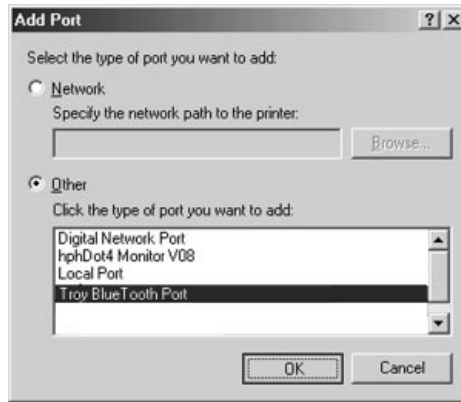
Add Port

?

×

Select the type of port you want to add:

Network

Specify the network path to the printer:

Browse...

Other

Click the type of port you want to add:

Digital Network Port
hphDot4 Monitor V08
Local Port
Troy BlueTooth Port

OK

Cancel